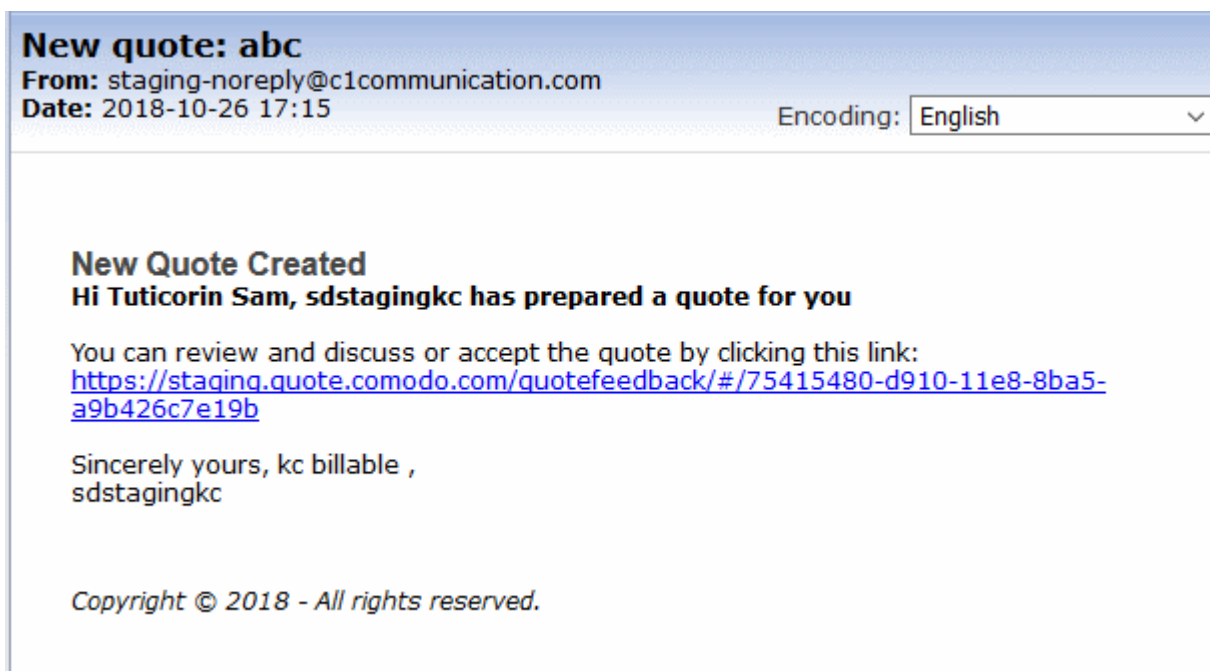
New quote: abc
From: staging-noreply@c1communication.com
Date: 2018-10-26 17:15

Encoding: English

New Quote Created
Hi Tuticorin Sam, sdstagingkc has prepared a quote for you

You can review and discuss or accept the quote by clicking this link:
https://staging.quote.comodo.com/quotefeedback/#/75415480-d910-11e8-8ba5-a9b426c7e19b

Sincerely yours, kc billable ,
sdstagingkc

Copyright © 2018 - All rights reserved.